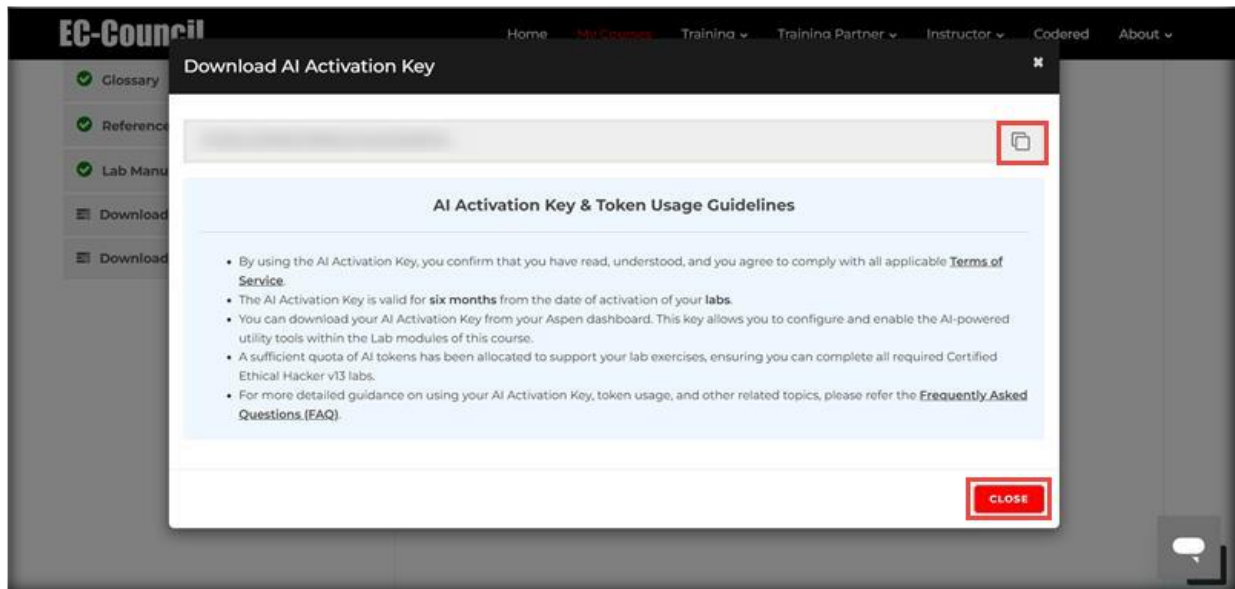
EC-Council

Home My Courses Training ⌄ Training Partner ⌄ Instructor ⌄ Codered About ⌄

Glossary
Reference
Lab Manu
Download
Download

Download AI Activation Key

AI Activation Key & Token Usage Guidelines

- By using the AI Activation Key, you confirm that you have read, understood, and you agree to comply with all applicable Terms of Service.
- The AI Activation Key is valid for six months from the date of activation of your labs.
- You can download your AI Activation Key from your Aspen dashboard. This key allows you to configure and enable the AI-powered utility tools within the Lab modules of this course.
- A sufficient quota of AI tokens has been allocated to support your lab exercises, ensuring you can complete all required Certified Ethical Hacker v13 labs.
- For more detailed guidance on using your AI Activation Key, token usage, and other related topics, please refer the Frequently Asked Questions (FAQ).

CLOSE